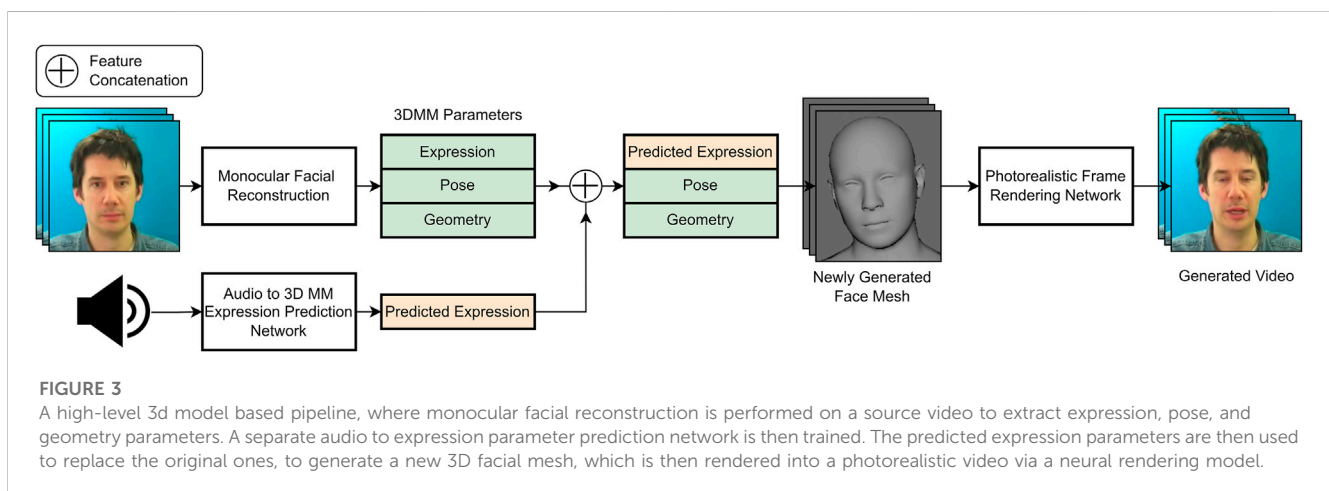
Feature Concatenation

3DMM Parameters

Monocular Facial Reconstruction

Expression

Pose

Geometry

Predicted Expression

Pose

Geometry

Photorealistic Frame Rendering Network

Audio to 3D MM Expression Prediction Network

Predicted Expression

Newly Generated Face Mesh

Generated Video

FIGURE 3
A high-level 3d model based pipeline, where monocular facial reconstruction is performed on a source video to extract expression, pose, and geometry parameters. A separate audio to expression parameter prediction network is then trained. The predicted expression parameters are then used to replace the original ones, to generate a new 3D facial mesh, which is then rendered into a photorealistic video via a neural rendering model.